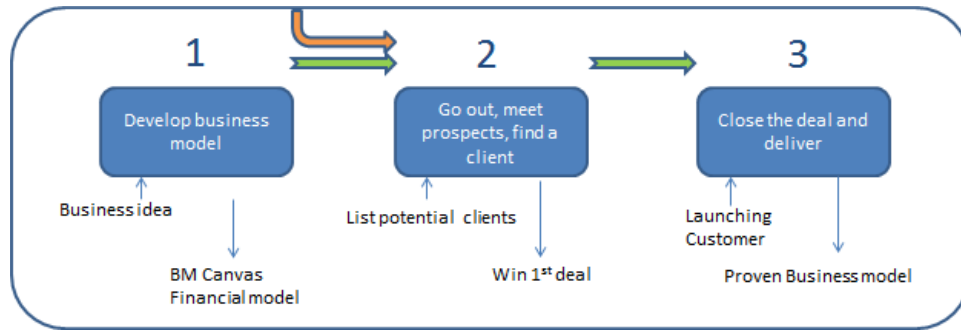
1

Develop business model

Business idea

BM Canvas
Financial model

2

Go out, meet prospects, find a client

List potential clients

Win 1$^{st}$ deal

3

Close the deal and deliver

Launching Customer

Proven Business model